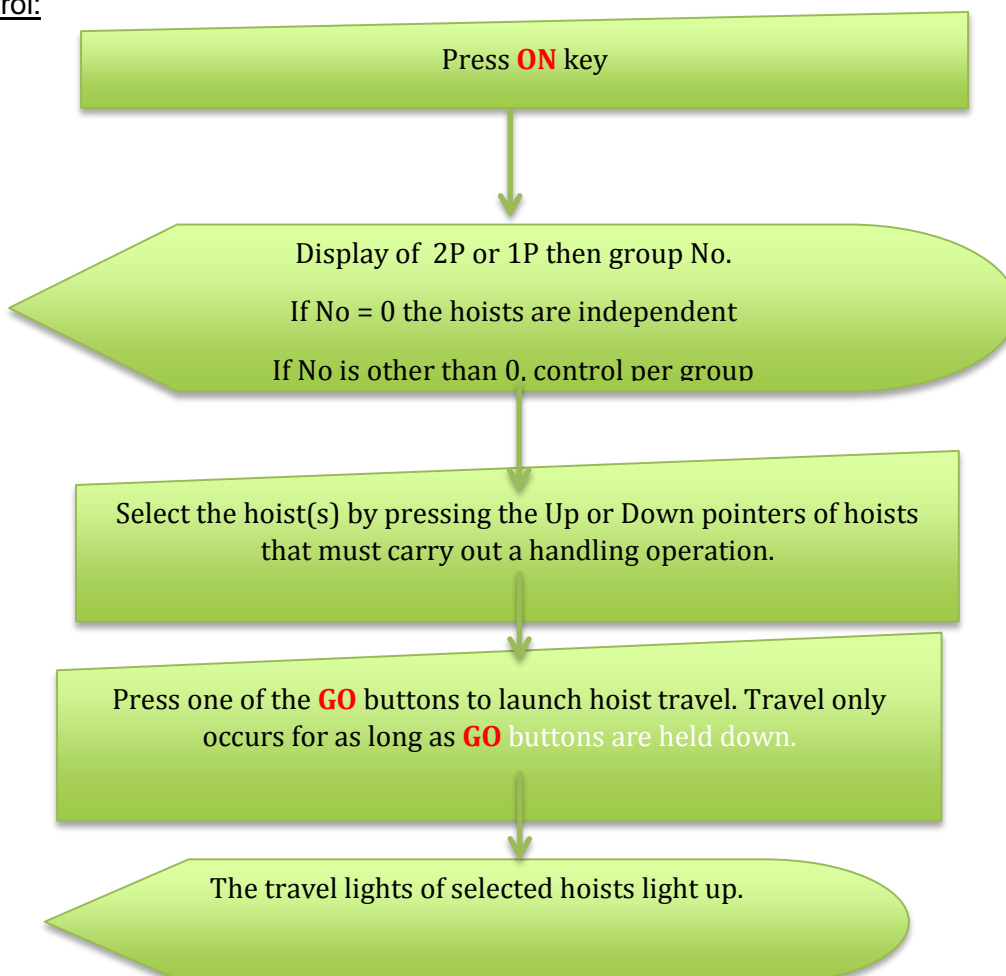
rol:

Press **ON** key

Display of 2P or 1P then group No.

If No = 0 the hoists are independent

If No is other than 0, control per group

Select the hoist(s) by pressing the Up or Down pointers of hoists that must carry out a handling operation.

Press one of the **GO** buttons to launch hoist travel. Travel only occurs for as long as **GO** buttons are held down.

The travel lights of selected hoists light up.